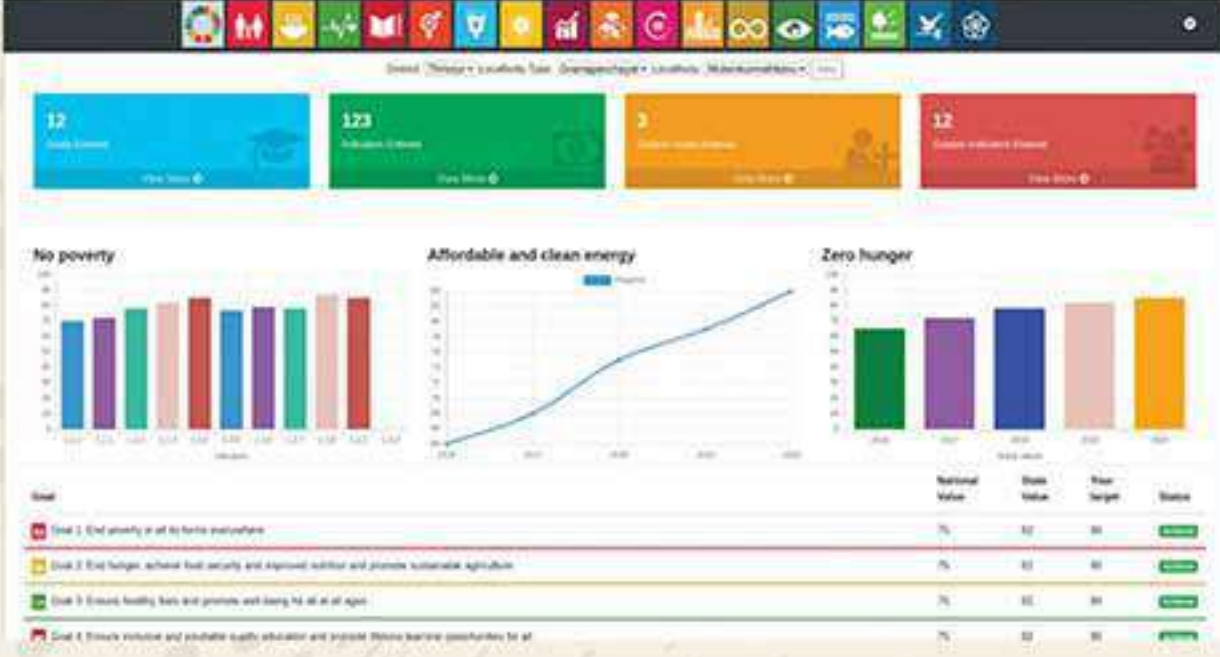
District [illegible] Localbody Type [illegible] Localbody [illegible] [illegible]

12
Goals Entered
View More

123
Indicators Entered
View More

3
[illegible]
View More

12
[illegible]
View More

No poverty

Affordable and clean energy

Zero hunger

| Goal | National Value | State Value | Year target | Status |
|---|---|---|---|---|
| Goal 1: End poverty in all its forms everywhere | 7% | 62 | 80 | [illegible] |
| Goal 2: End hunger, achieve food security and improved nutrition and promote sustainable agriculture | 7% | 62 | 80 | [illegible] |
| Goal 3: Ensure healthy lives and promote well-being for all at all ages | 7% | 62 | 80 | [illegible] |
| Goal 4: Ensure inclusive and equitable quality education and promote lifelong learning opportunities for all | 7% | 62 | 80 | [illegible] |